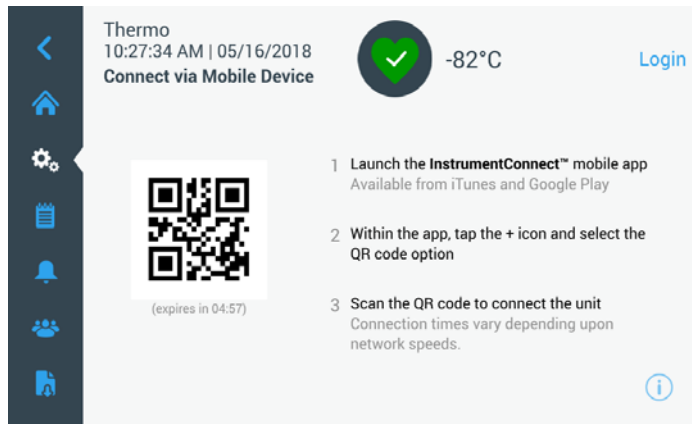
Thermo
10:27:34 AM | 05/16/2018
Connect via Mobile Device

-82°C

Login

(expires in 04:57)

1 Launch the **InstrumentConnect™** mobile app
Available from iTunes and Google Play

2 Within the app, tap the + icon and select the QR code option

3 Scan the QR code to connect the unit
Connection times vary depending upon network speeds.